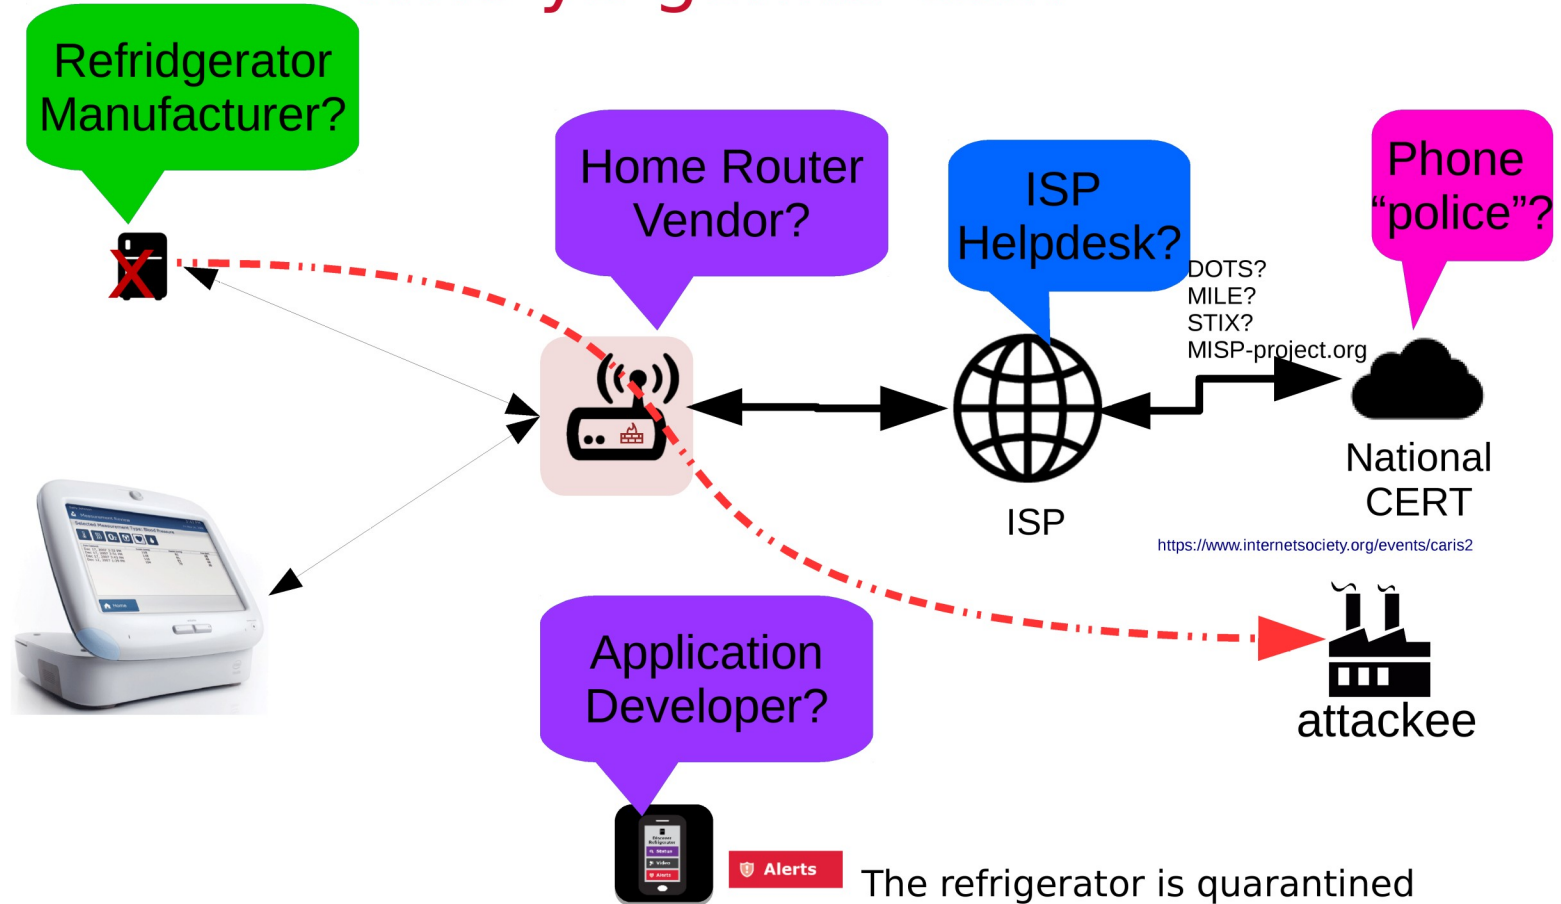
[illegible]

Refridgerator Manufacturer?

Home Router Vendor?

ISP Helpdesk?

Phone "police"?

DOTS?
MILE?
STIX?
MISP-project.org

ISP

National CERT

https://www.internetsociety.org/events/caris2

attackee

Application Developer?

Alerts

The refrigerator is quarantined